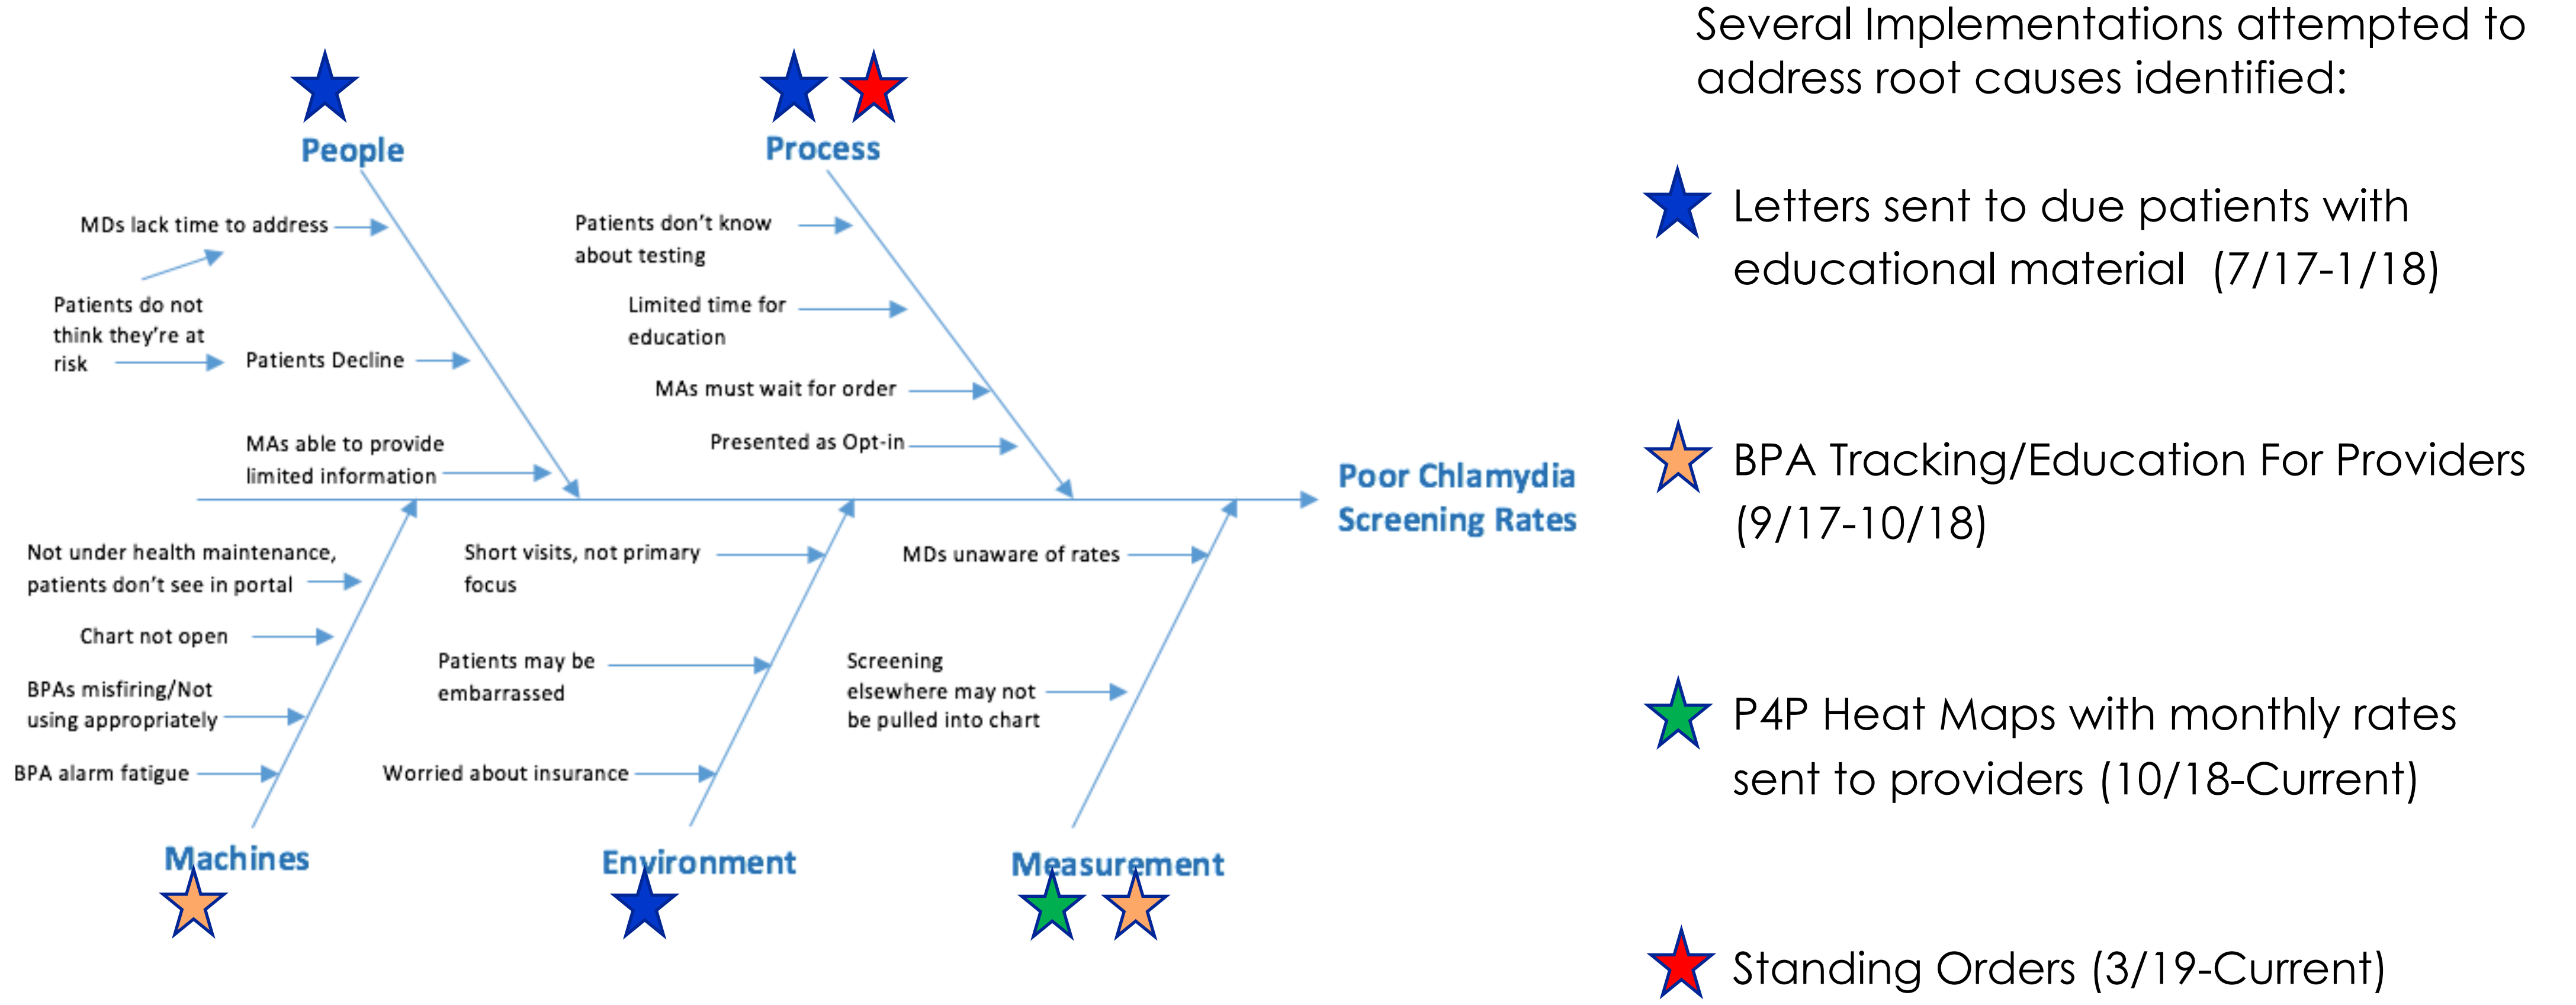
People

MDs lack time to address

Patients do not think they're at risk

Patients Decline

MAs able to provide limited information

Process

Patients don't know about testing

Limited time for education

MAs must wait for order

Presented as Opt-in

Poor Chlamydia Screening Rates

Not under health maintenance, patients don't see in portal

Chart not open

BPAs misfiring/Not using appropriately

BPA alarm fatigue

Machines

Short visits, not primary focus

Patients may be embarrassed

Worried about insurance

Environment

MDs unaware of rates

Screening elsewhere may not be pulled into chart

Measurement

Several Implementations attempted to address root causes identified:

Letters sent to due patients with educational material (7/17-1/18)

BPA Tracking/Education For Providers (9/17-10/18)

P4P Heat Maps with monthly rates sent to providers (10/18-Current)

Standing Orders (3/19-Current)